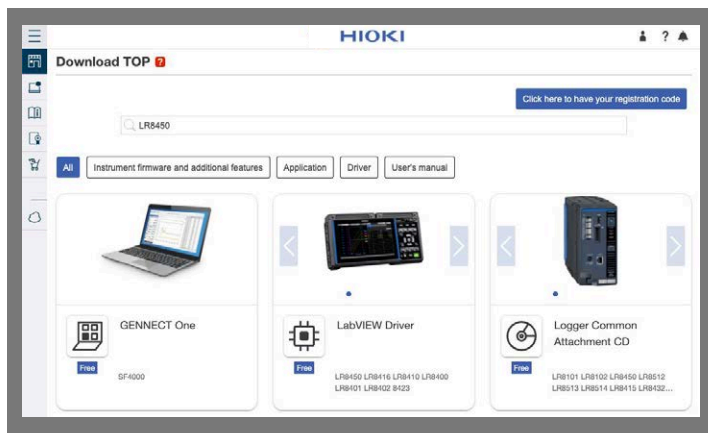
HIOKI

Download TOP ?

Click here to have your registration code

LR8450

All | Instrument firmware and additional features | Application | Driver | User's manual

GENNECT One
Free
SF4000

LabVIEW Driver
Free
LR8450 LR8416 LR8410 LR8400 LR8401 LR8402 8423

Logger Common Attachment CD
Free
LR8101 LR8102 LR8450 LR8512 LR8513 LR8514 LR8415 LR8432...